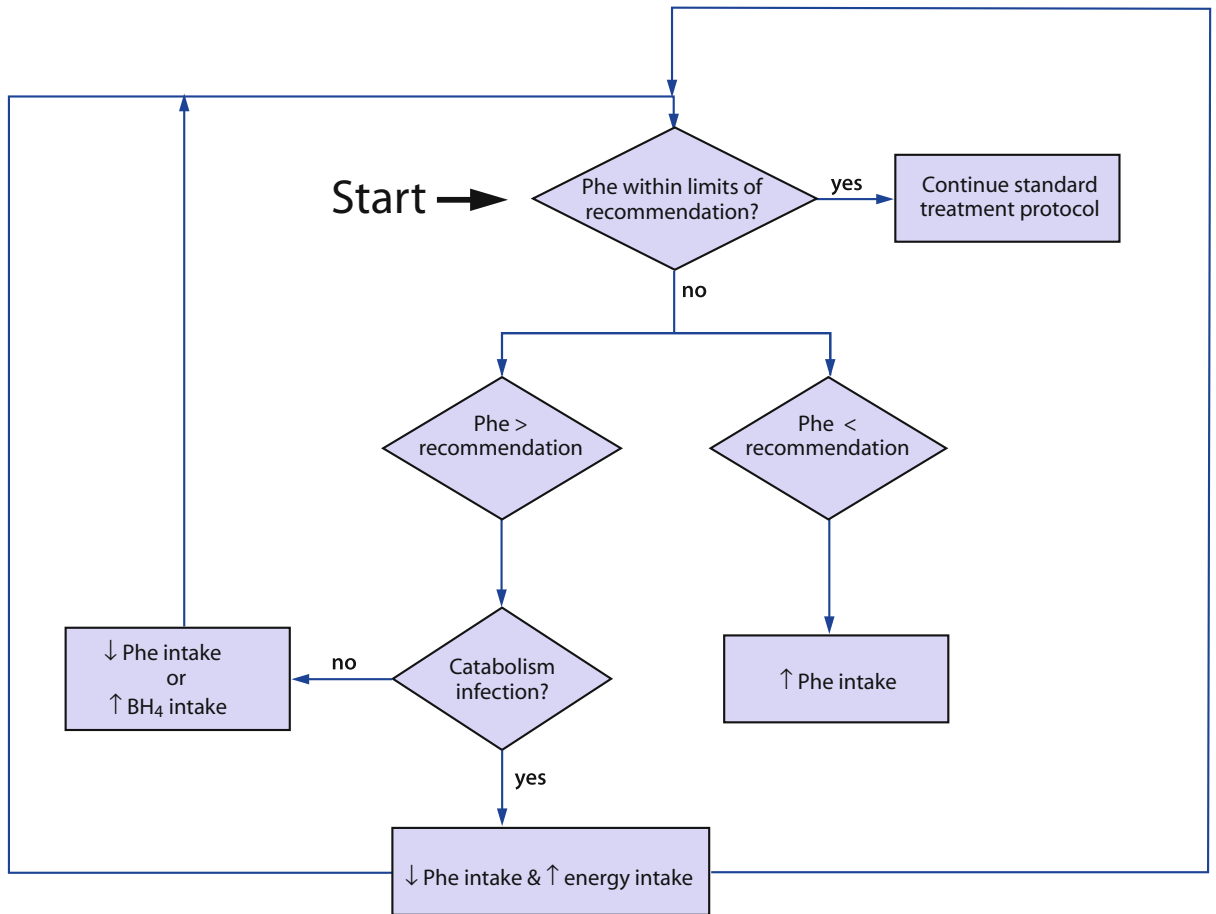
Start

Phe within limits of recommendation?

yes

Continue standard treatment protocol

no

Phe > recommendation

Phe < recommendation

Catabolism infection?

no

↓ Phe intake or ↑ $BH_4$ intake

↑ Phe intake

yes

↓ Phe intake & ↑ energy intake